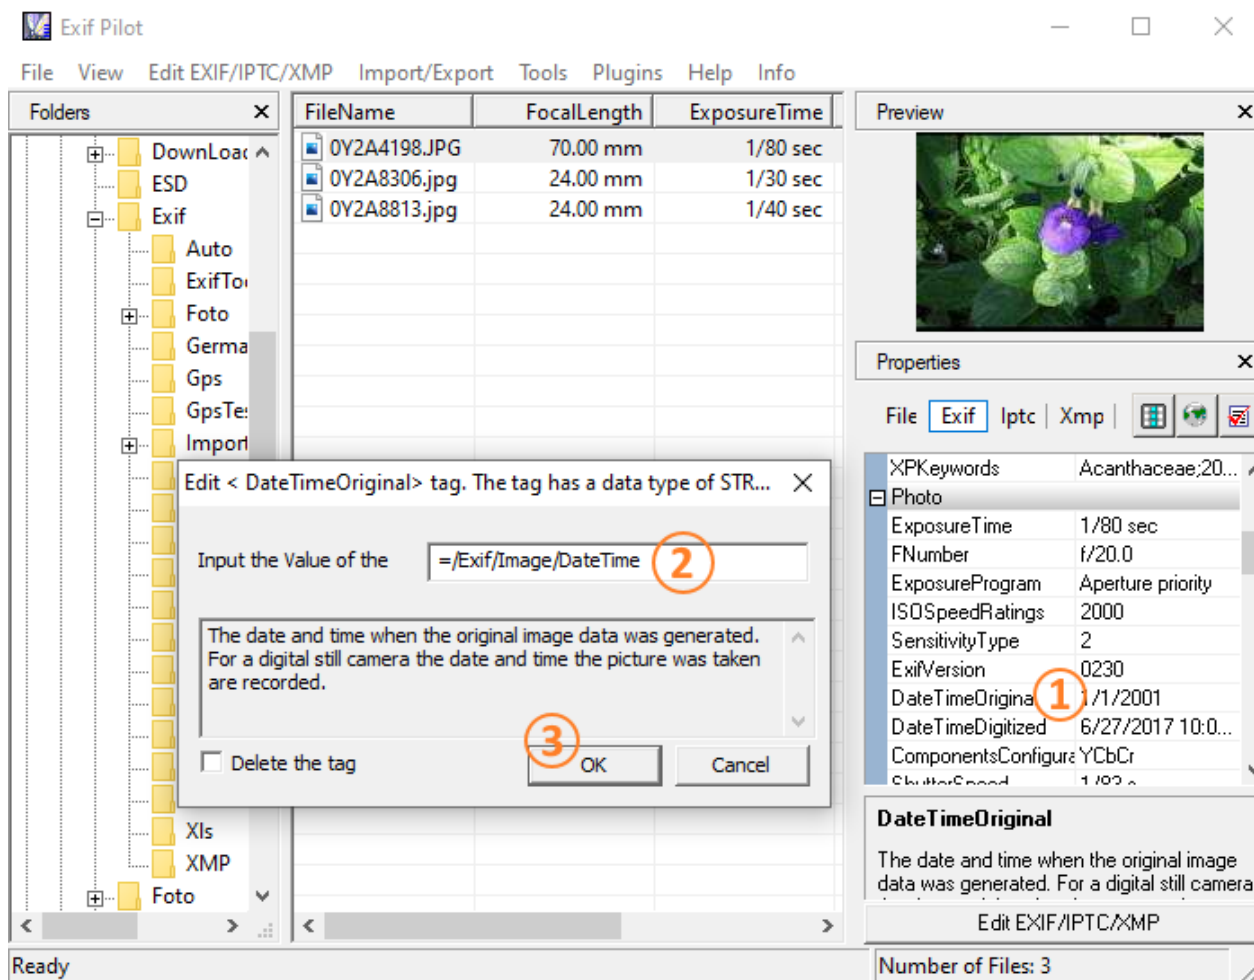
Exif Pilot

File View Edit EXIF/IPTC/XMP Import/Export Tools Plugins Help Info

Folders

DownLoac
ESD
Exif
Auto
ExifToc
Foto
Germa
Gps
GpsTes
Import
Xls
XMP
Foto

| FileName | FocalLength | ExposureTime |
|---|---|---|
| 0Y2A4198.JPG | 70.00 mm | 1/80 sec |
| 0Y2A8306.jpg | 24.00 mm | 1/30 sec |
| 0Y2A8813.jpg | 24.00 mm | 1/40 sec |

Preview

Properties

File Exif Iptc Xmp

| XPKeywords | Acanthaceae;20... |
|---|---|
| Photo | |
| ExposureTime | 1/80 sec |
| FNumber | f/20.0 |
| ExposureProgram | Aperture priority |
| ISOSpeedRatings | 2000 |
| SensitivityType | 2 |
| ExifVersion | 0230 |
| DateTimeOrigina | 1/1/2001 |
| DateTimeDigitized | 6/27/2017 10:0... |
| ComponentsConfigura | YCbCr |
| ShutterSpeed | 1/83 s |

1

Edit < DateTimeOriginal> tag. The tag has a data type of STR...

Input the Value of the =/Exif/Image/DateTime

2

The date and time when the original image data was generated. For a digital still camera the date and time the picture was taken are recorded.

Delete the tag

3

OK Cancel

DateTimeOriginal

The date and time when the original image data was generated. For a digital still camera

Edit EXIF/IPTC/XMP

Ready

Number of Files: 3